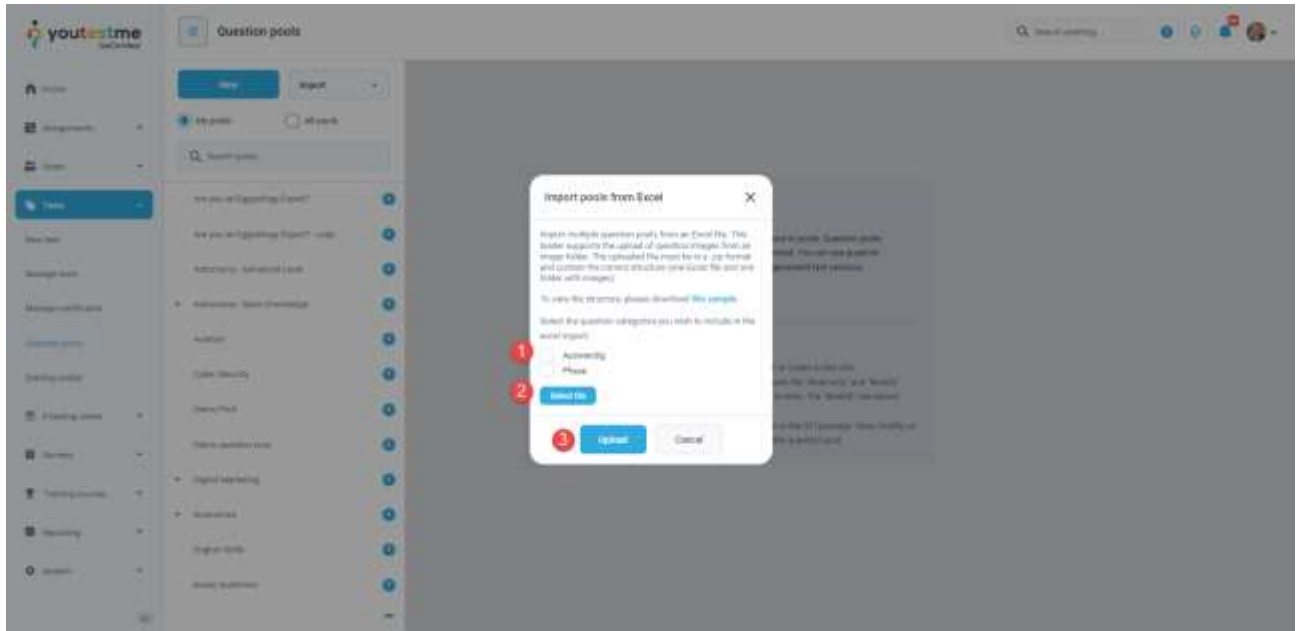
youtestme

Question pools

Import pools from Excel

Import multiple question pools from an Excel file. This loader supports the upload of question images from an image folder. The uploaded file must be in a .zip format and contain the correct structure (one Excel file and one folder with images).

To view the structure, please download this sample.

Select the question categories you wish to include in the excel import:

1 Accessibility
Phone

2 Select file

3 Upload Cancel

Are you an Egyptology Expert?
Are you an Egyptology Expert? - copy
Astronomy - Advanced Level
Astronomy - Basic Knowledge
Auditor
Cyber Security
Demo Pool
Demo question pool
Digital Marketing
Economics
English Skills
Home
Assignments
Users
Tests
New test
Manage tests
Manage certificates
Question pools
Grading scales
Training courses
Surveys
Reporting
System
New
Import
My pools
All pools
Search pools
Search anything